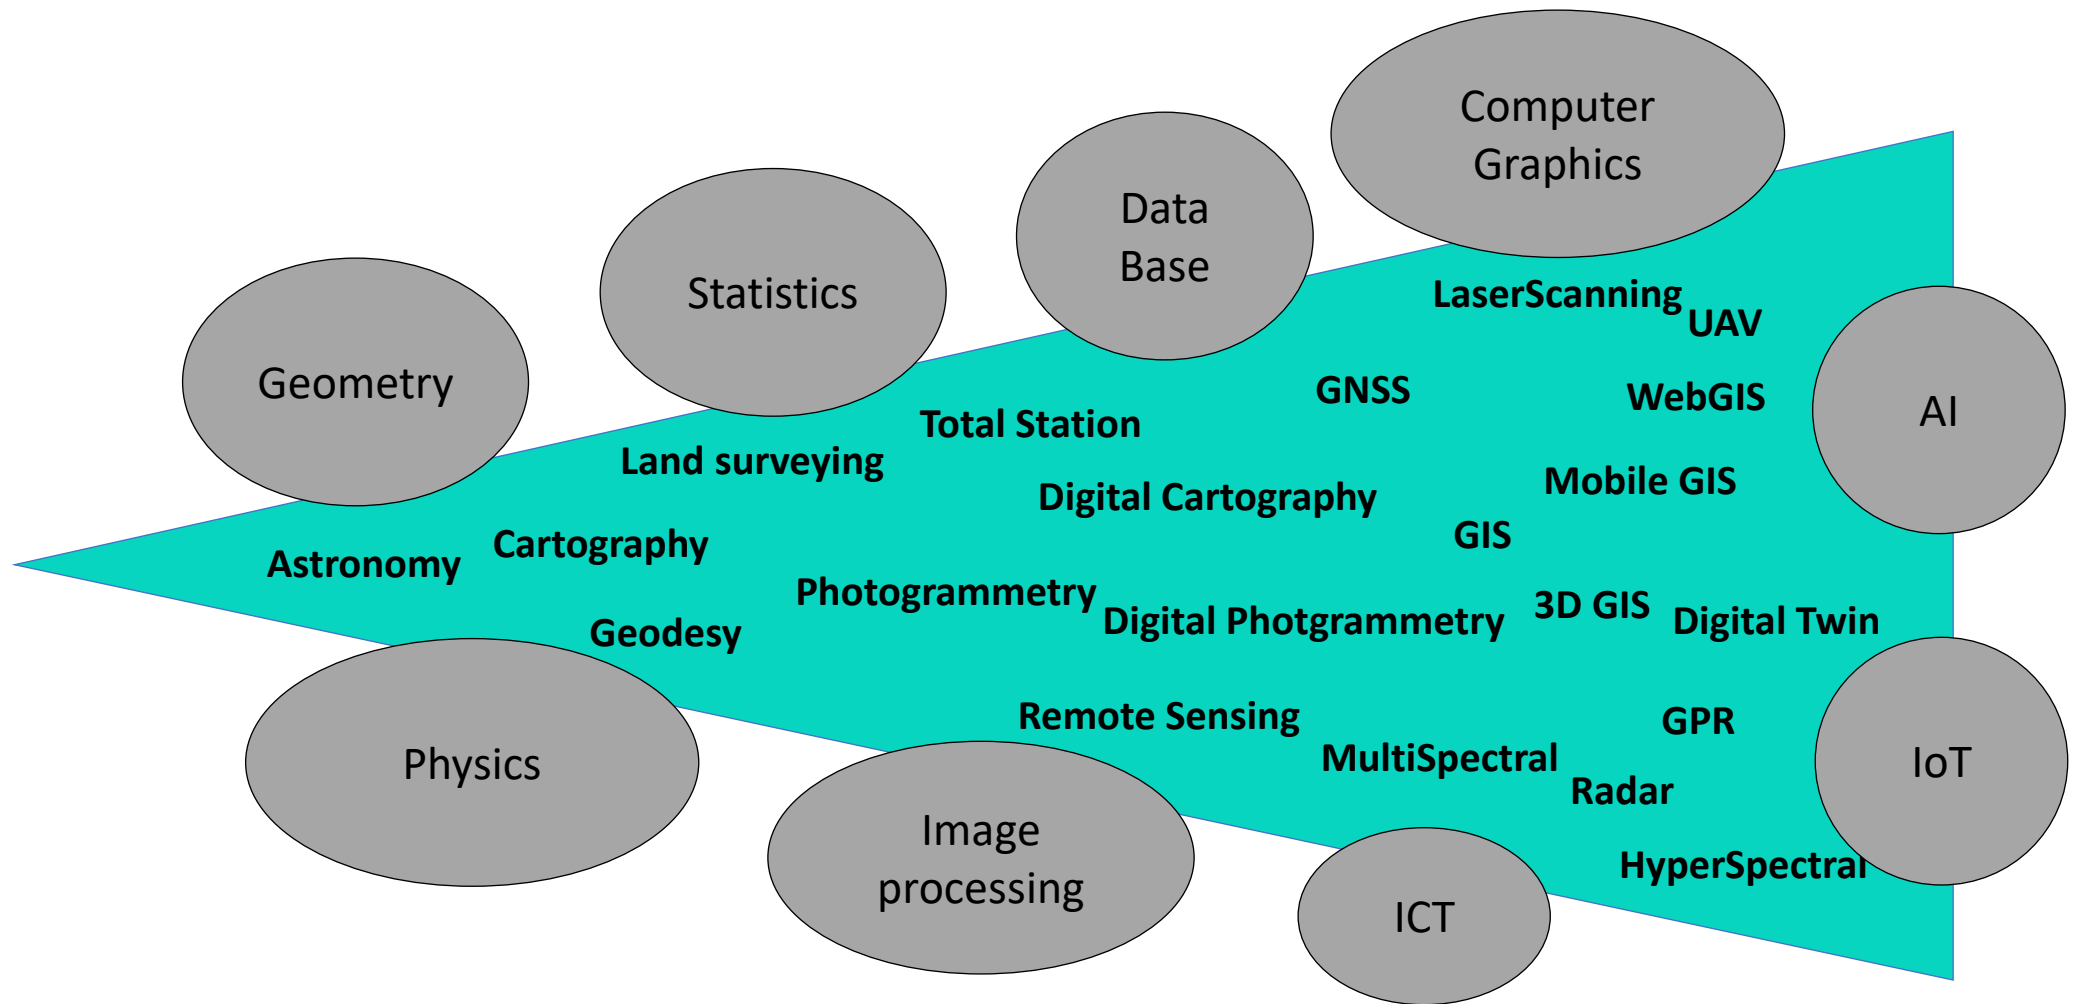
Computer Graphics

Data Base

Statistics

Geometry

AI

IoT

Physics

Image processing

ICT

LaserScanning
UAV
GNSS
WebGIS
Total Station
Land surveying
Mobile GIS
Digital Cartography
GIS
Astronomy
Cartography
Photogrammetry
3D GIS
Digital Photgrammetry
Digital Twin
Geodesy
Remote Sensing
GPR
MultiSpectral
Radar
HyperSpectral